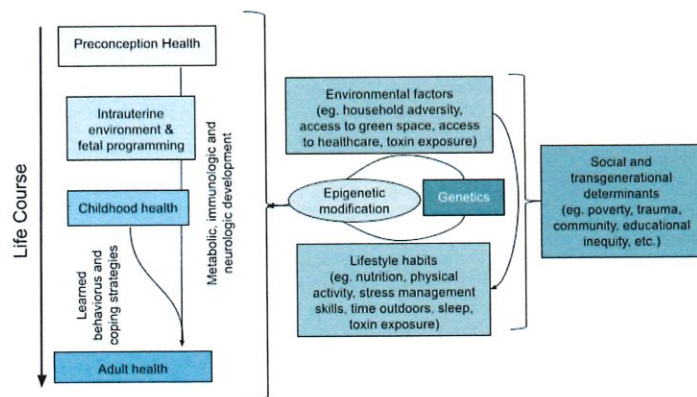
Life Course

Preconception Health

Intrauterine environment & fetal programming

Childhood health

Learned behaviours and coping strategies

Adult health

Metabolic, immunologic and neurologic development

Environmental factors (eg. household adversity, access to green space, access to healthcare, toxin exposure)

Epigenetic modification

Genetics

Lifestyle habits (eg. nutrition, physical activity, stress management skills, time outdoors, sleep, toxin exposure)

Social and transgenerational determinants (eg. poverty, trauma, community, educational inequity, etc.)